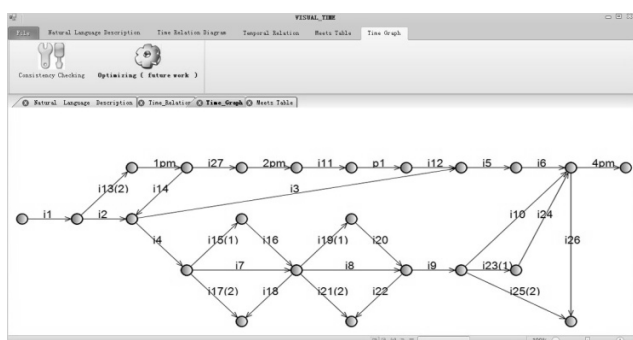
VISUAL_TIME

File Natural Language Description Time Relation Diagram Temporal Relation Meets Table Time Graph

Consistency Checking Optimizing ( future work )

Natural Language Description Time_Relation Time_Graph Meets Table

1pm i27 2pm i11 p1 i12 i5 i6 4pm

i13(2) i14 i3

i1 i2

i4 i15(1) i16 i19(1) i20 i10 i24

i7 i8 i9 i23(1) i26

i17(2) i18 i21(2) i22 i25(2)